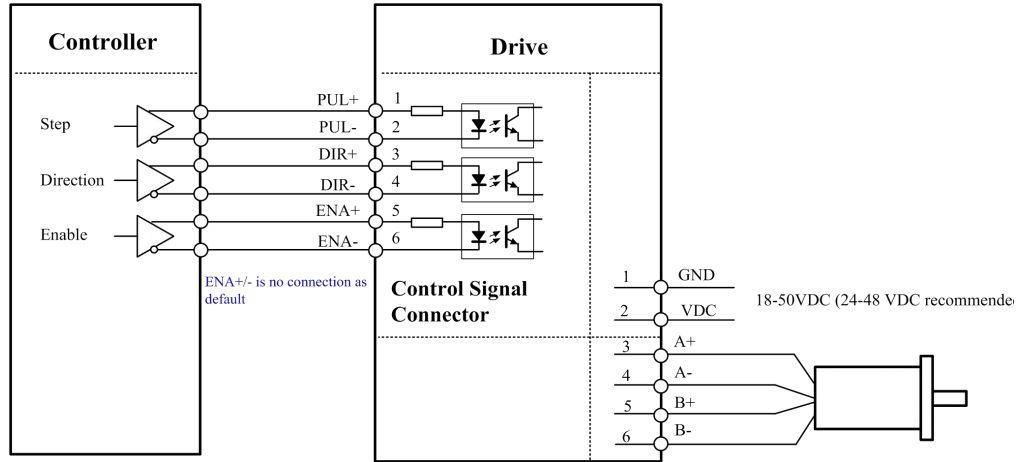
Controller

Step

Direction

Enable

PUL+
PUL-
DIR+
DIR-
ENA+
ENA-

ENA+/- is no connection as default

Drive

1
2
3
4
5
6

Control Signal Connector

1 GND
2 VDC
3 A+
4 A-
5 B+
6 B-

18-50VDC (24-48 VDC recommende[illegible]